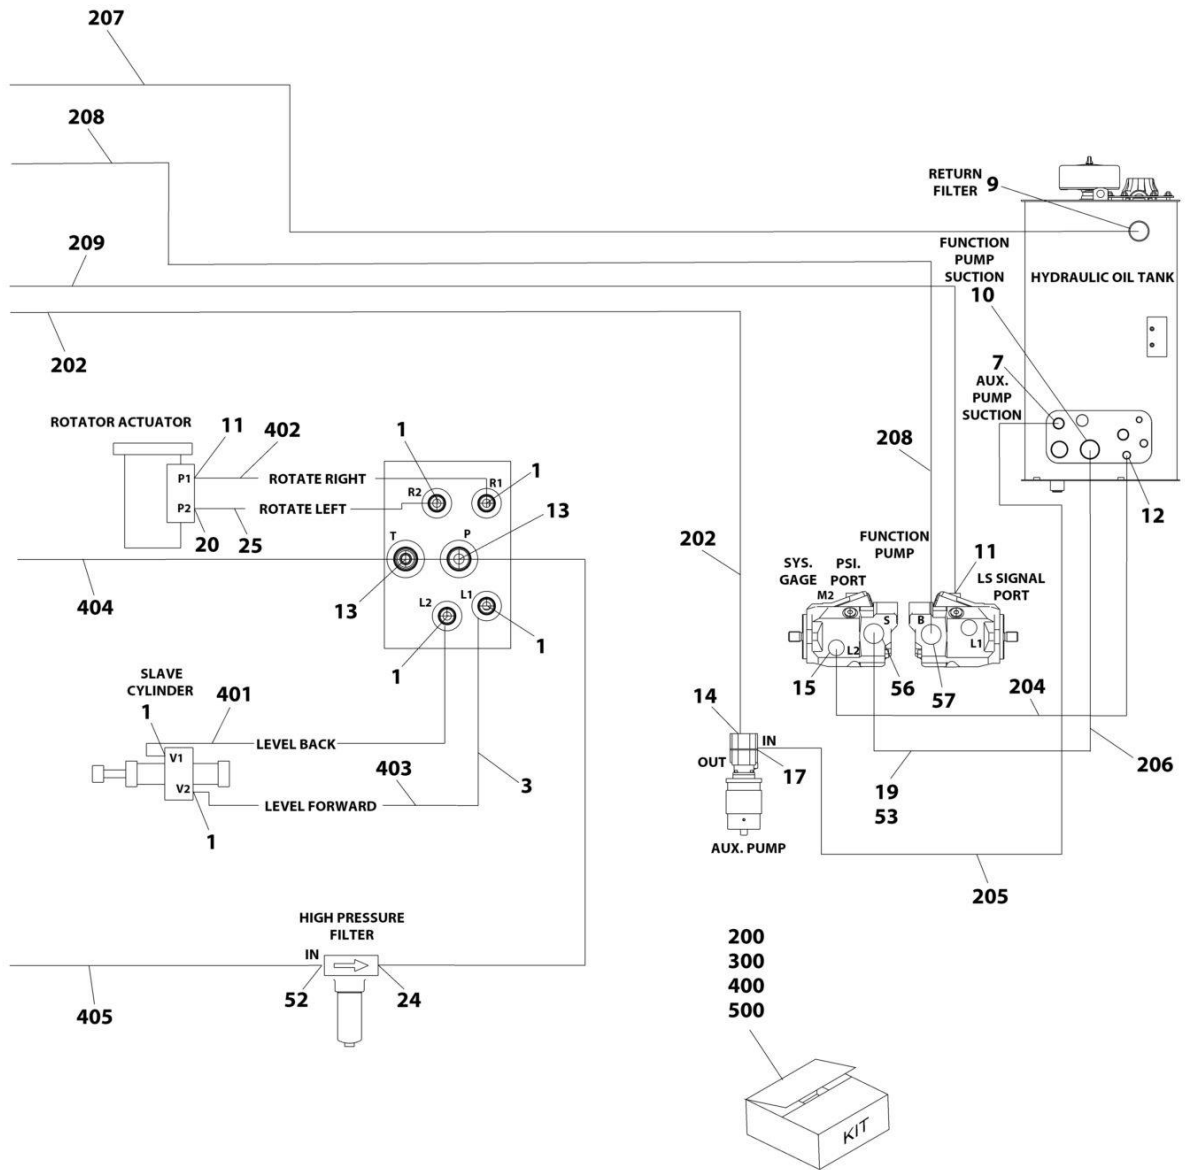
207

208

209

202

RETURN FILTER 9

FUNCTION PUMP SUCTION 10

HYDRAULIC OIL TANK

7 AUX. PUMP SUCTION

12

ROTATOR ACTUATOR

11 402

P1

P2

20 25

ROTATE RIGHT

ROTATE LEFT

1

1

R2

R1

T

P

13

13

L2

L1

1

1

404

208

202

FUNCTION PUMP

11

LS SIGNAL PORT

SYS. GAGE

PSI. PORT

M2

S

B

L2

L1

15

56

57

204

206

SLAVE CYLINDER

1

401

V1

V2

LEVEL BACK

403

LEVEL FORWARD

3

1

14

IN

OUT

17

AUX. PUMP

19
53

205

HIGH PRESSURE FILTER

IN

52

24

405

200
300
400
500

KIT